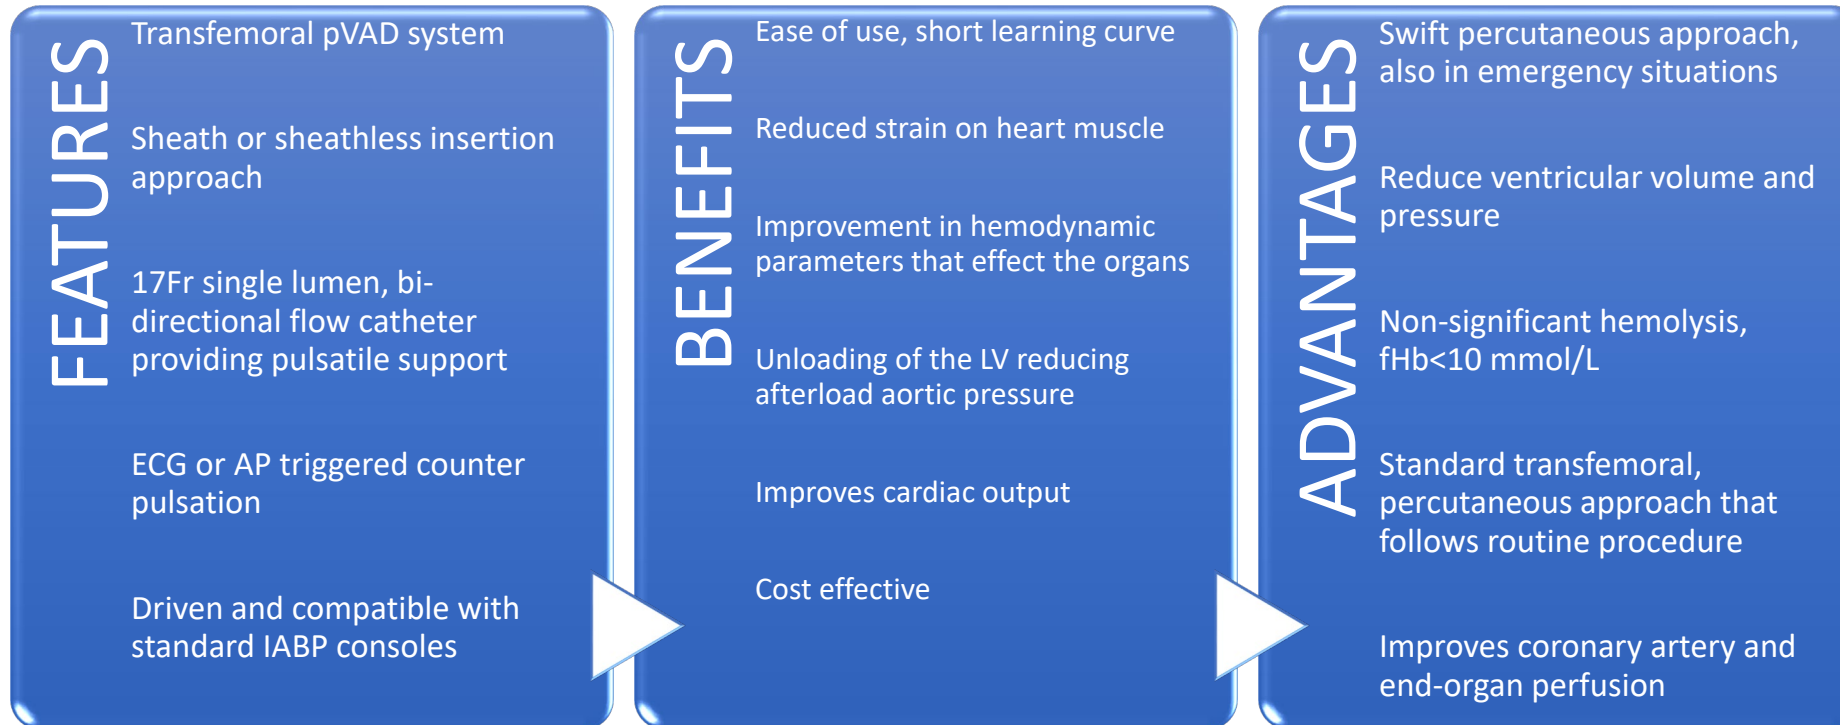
FEATURES

Transfemoral pVAD system

Sheath or sheathless insertion approach

17Fr single lumen, bi-directional flow catheter providing pulsatile support

ECG or AP triggered counter pulsation

Driven and compatible with standard IABP consoles

BENEFITS

Ease of use, short learning curve

Reduced strain on heart muscle

Improvement in hemodynamic parameters that effect the organs

Unloading of the LV reducing afterload aortic pressure

Improves cardiac output

Cost effective

ADVANTAGES

Swift percutaneous approach, also in emergency situations

Reduce ventricular volume and pressure

Non-significant hemolysis, fHb<10 mmol/L

Standard transfemoral, percutaneous approach that follows routine procedure

Improves coronary artery and end-organ perfusion